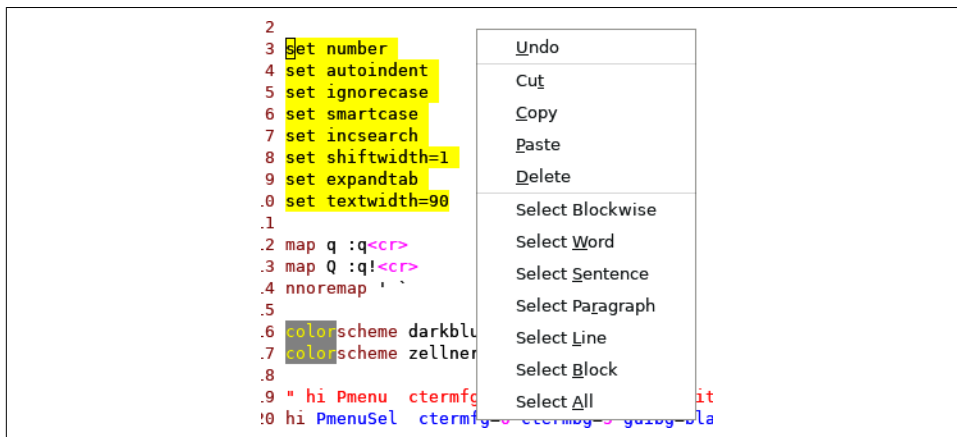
2
3 set number
4 set autoindent
5 set ignorecase
6 set smartcase
7 set incsearch
8 set shiftwidth=1
9 set expandtab
.0 set textwidth=90
.1
.2 map q :q<cr>
.3 map Q :q!<cr>
.4 nnoremap ' `
.5
.6 colorscheme darkblu
.7 colorscheme zellner
.8
.9 " hi Pmenu ctermf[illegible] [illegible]it
20 hi PmenuSel ctermf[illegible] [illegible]

Undo
Cut
Copy
Paste
Delete
Select Blockwise
Select Word
Select Sentence
Select Paragraph
Select Line
Select Block
Select All